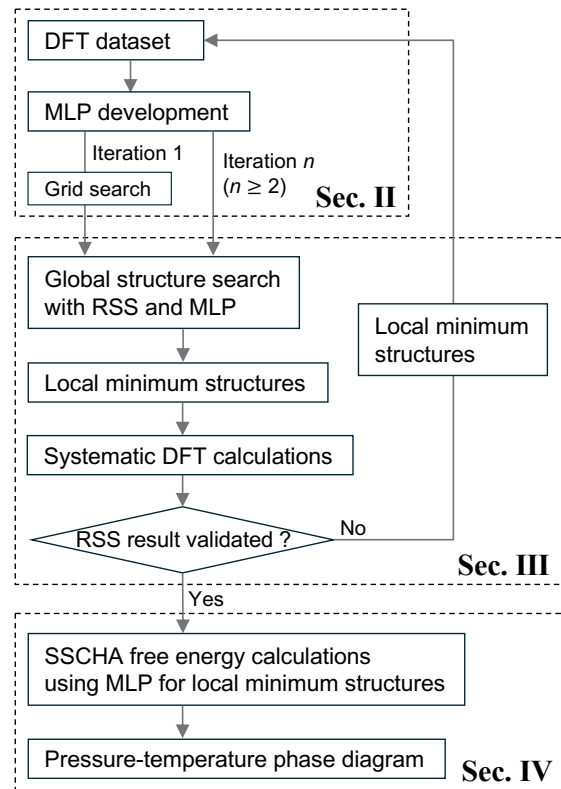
DFT dataset

MLP development

Iteration 1

Iteration $n$ ($n \geq 2$)

Grid search

Sec. II

Global structure search with RSS and MLP

Local minimum structures

Local minimum structures

Systematic DFT calculations

RSS result validated ?

No

Sec. III

Yes

SSCHA free energy calculations using MLP for local minimum structures

Pressure-temperature phase diagram

Sec. IV